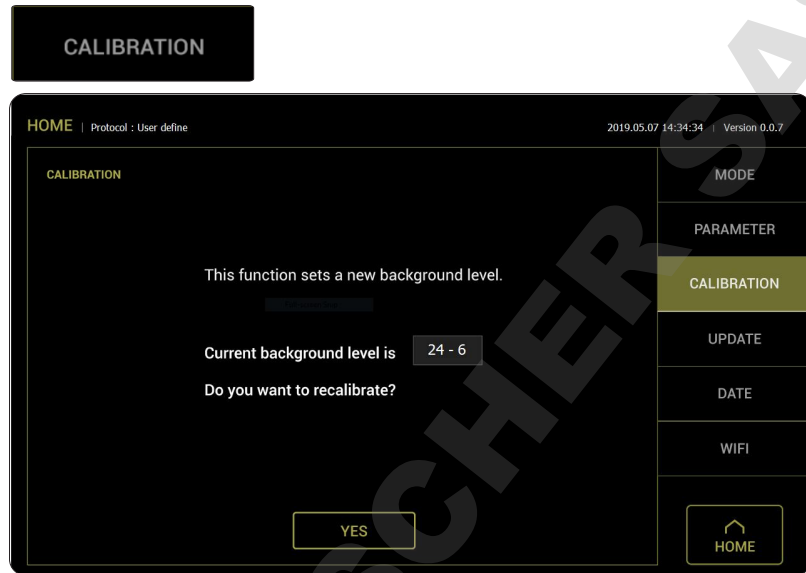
CALIBRATION

HOME | Protocol : User define

2019.05.07 14:34:34 | Version 0.0.7

CALIBRATION

This function sets a new background level.

Current background level is 24 - 6

Do you want to recalibrate?

YES

MODE

PARAMETER

CALIBRATION

UPDATE

DATE

WIFI

HOME

SCHER SA